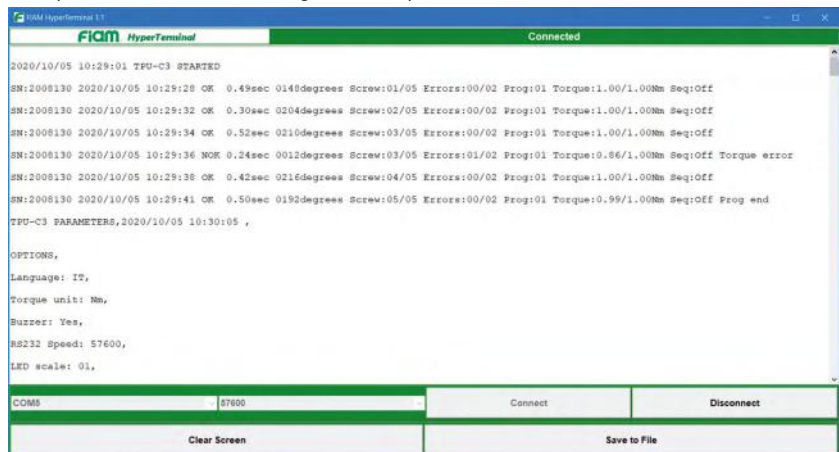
FIAM HyperTerminal 1.1

FIAM HyperTerminal

Connected

2020/10/05 10:29:01 TPU-C3 STARTED

SN:2008130 2020/10/05 10:29:28 OK 0.49sec 0148degrees Screw:01/05 Errors:00/02 Prog:01 Torque:1.00/1.00Nm Seq:Off

SN:2008130 2020/10/05 10:29:32 OK 0.30sec 0204degrees Screw:02/05 Errors:00/02 Prog:01 Torque:1.00/1.00Nm Seq:Off

SN:2008130 2020/10/05 10:29:34 OK 0.52sec 0210degrees Screw:03/05 Errors:00/02 Prog:01 Torque:1.00/1.00Nm Seq:Off

SN:2008130 2020/10/05 10:29:36 NOK 0.24sec 0012degrees Screw:03/05 Errors:01/02 Prog:01 Torque:0.86/1.00Nm Seq:Off Torque error

SN:2008130 2020/10/05 10:29:38 OK 0.42sec 0216degrees Screw:04/05 Errors:00/02 Prog:01 Torque:1.00/1.00Nm Seq:Off

SN:2008130 2020/10/05 10:29:41 OK 0.50sec 0192degrees Screw:05/05 Errors:00/02 Prog:01 Torque:0.99/1.00Nm Seq:Off Prog end

TPU-C3 PARAMETERS,2020/10/05 10:30:05 ,

OPTIONS,

Language: IT,

Torque unit: Nm,

Buzzer: Yes,

RS232 Speed: 57600,

LED scale: 01,

COM5

57600

Connect

Disconnect

Clear Screen

Save to File